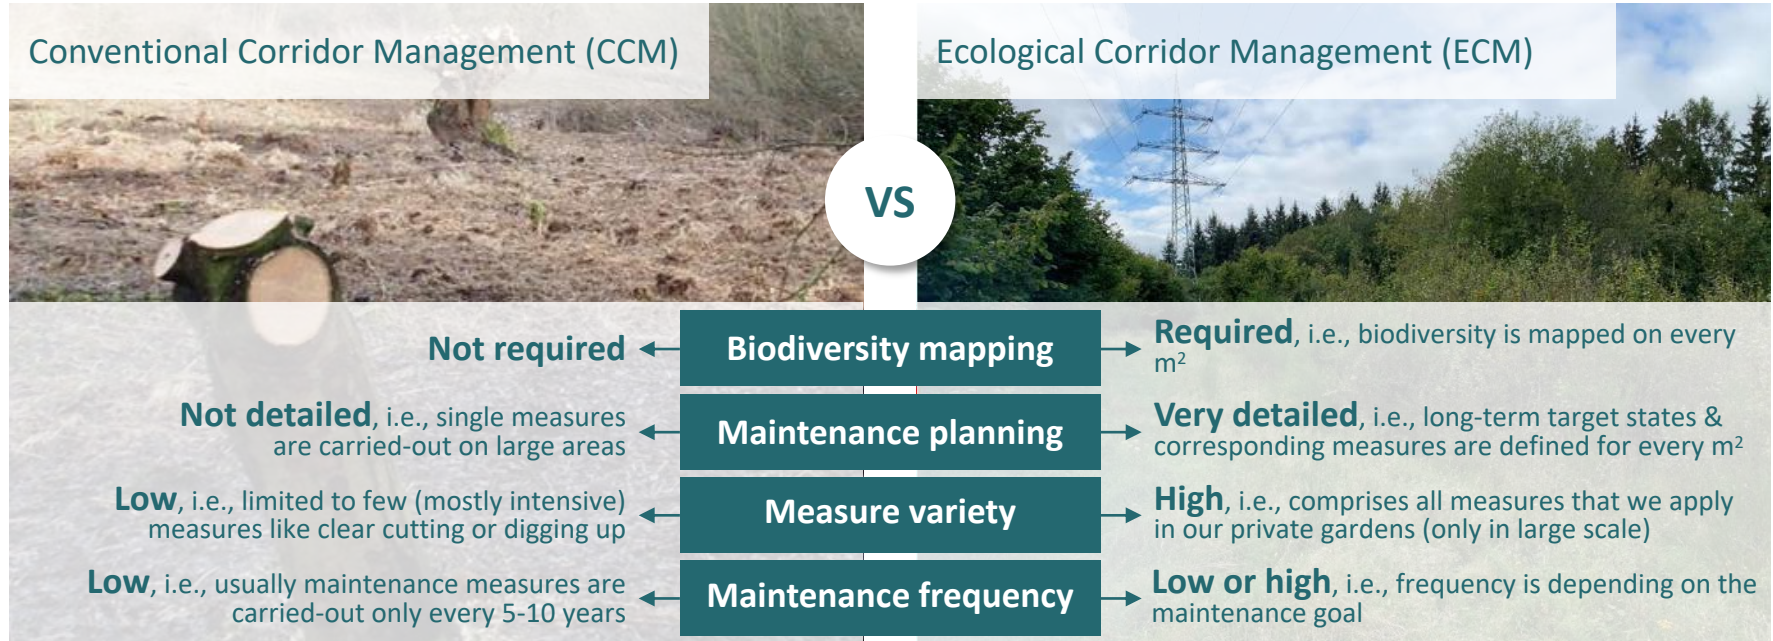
Conventional Corridor Management (CCM)

VS

Ecological Corridor Management (ECM)

Not required

Biodiversity mapping

Required, i.e., biodiversity is mapped on every $m^2$

Not detailed, i.e., single measures are carried-out on large areas

Maintenance planning

Very detailed, i.e., long-term target states & corresponding measures are defined for every $m^2$

Low, i.e., limited to few (mostly intensive) measures like clear cutting or digging up

Measure variety

High, i.e., comprises all measures that we apply in our private gardens (only in large scale)

Low, i.e., usually maintenance measures are carried-out only every 5-10 years

Maintenance frequency

Low or high, i.e., frequency is depending on the maintenance goal